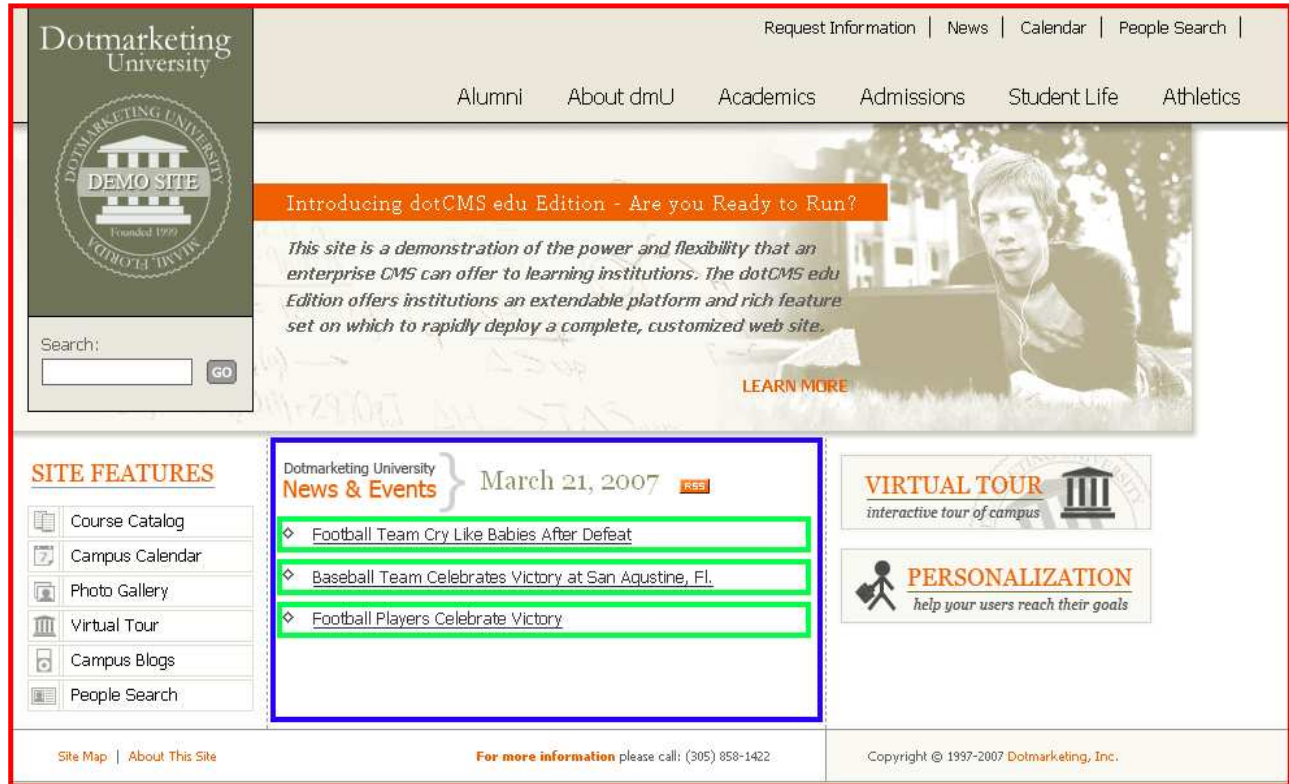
Dotmarketing University

DOTMARKETING UNIVERSITY
DEMO SITE
Founded 1999
MIAMI, FLORIDA

Request Information | News | Calendar | People Search |

Alumni About dmU Academics Admissions Student Life Athletics

Introducing dotCMS edu Edition - Are you Ready to Run?

This site is a demonstration of the power and flexibility that an enterprise CMS can offer to learning institutions. The dotCMS edu Edition offers institutions an extendable platform and rich feature set on which to rapidly deploy a complete, customized web site.

LEARN MORE

Search:
GO

SITE FEATURES
Course Catalog
Campus Calendar
Photo Gallery
Virtual Tour
Campus Blogs
People Search

Dotmarketing University
News & Events
March 21, 2007
RSS

Football Team Cry Like Babies After Defeat
Baseball Team Celebrates Victory at San Agustine, Fl.
Football Players Celebrate Victory

VIRTUAL TOUR
interactive tour of campus

PERSONALIZATION
help your users reach their goals

Site Map | About This Site

For more information please call: (305) 858-1422

Copyright © 1997-2007 Dotmarketing, Inc.